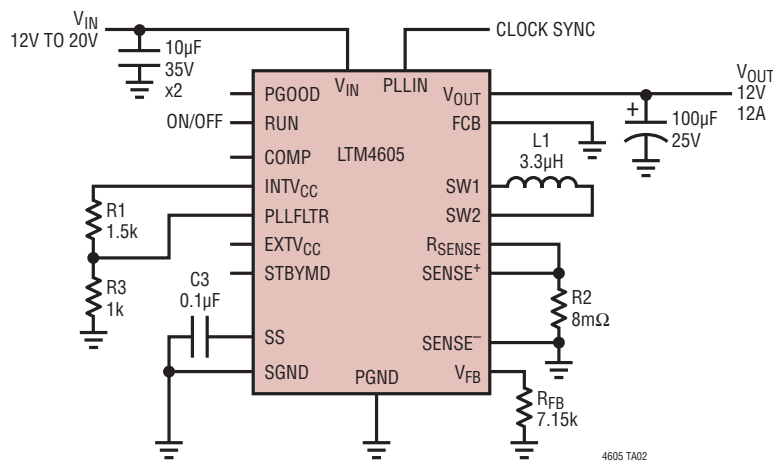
$V_{IN}$
12V TO 20V

10µF
35V
x2

CLOCK SYNC

$V_{OUT}$
12V
12A

PGOOD
$V_{IN}$
PLLIN
$V_{OUT}$

ON/OFF
RUN
FCB

+
100µF
25V

COMP
LTM4605

L1
3.3µH

$INTV_{CC}$
SW1

R1
1.5k

PLLFLTR
SW2

$EXTV_{CC}$
$R_{SENSE}$

STBYMD
$SENSE^{+}$

R3
1k

R2
8mΩ

C3
0.1µF

SS
$SENSE^{-}$

SGND
PGND
$V_{FB}$

$R_{FB}$
7.15k

4605 TA02